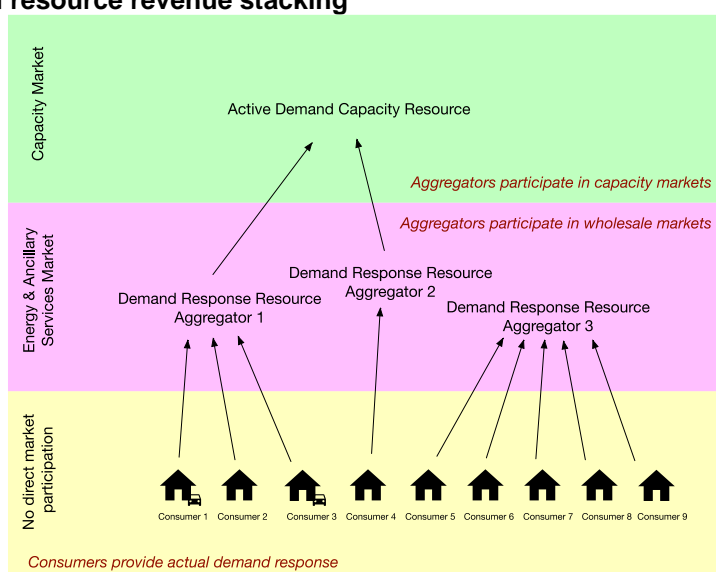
resource revenue stacking

Capacity Market

Active Demand Capacity Resource

Aggregators participate in capacity markets

Energy & Ancillary Services Market

Aggregators participate in wholesale markets

Demand Response Resource Aggregator 1

Demand Response Resource Aggregator 2

Demand Response Resource Aggregator 3

No direct market participation

Consumer 1 Consumer 2 Consumer 3 Consumer 4 Consumer 5 Consumer 6 Consumer 7 Consumer 8 Consumer 9

Consumers provide actual demand response